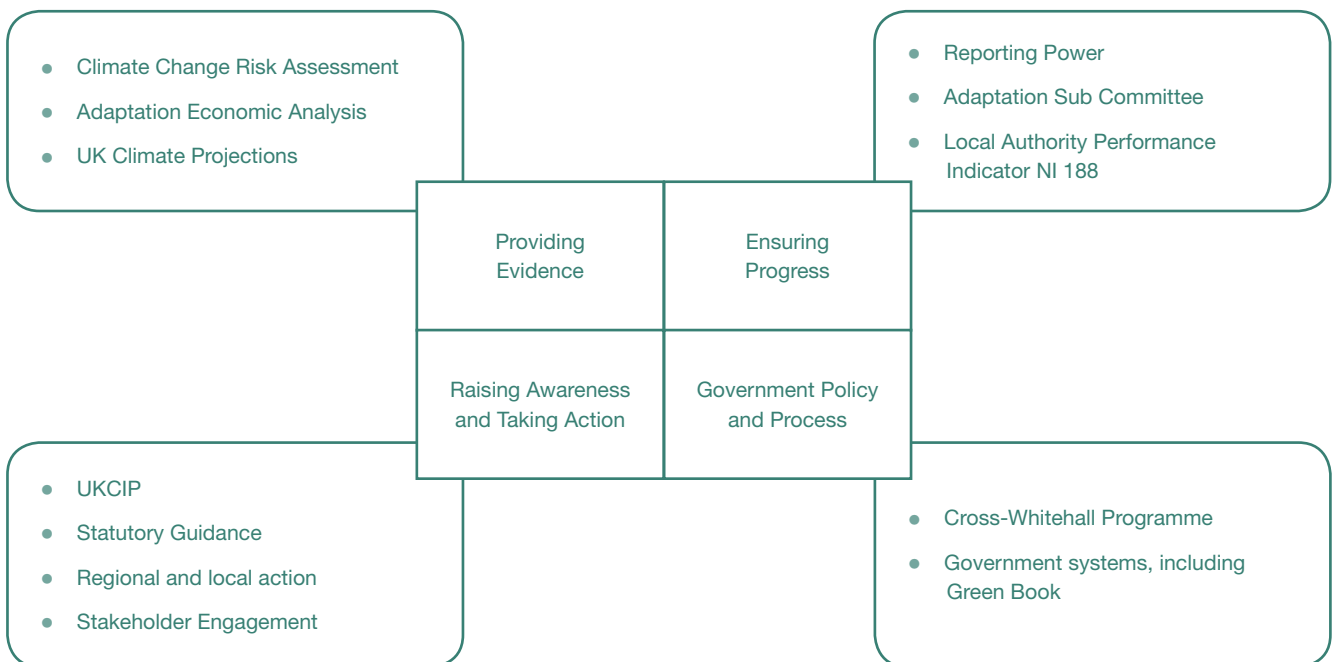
- Climate Change Risk Assessment
- Adaptation Economic Analysis
- UK Climate Projections

- Reporting Power
- Adaptation Sub Committee
- Local Authority Performance Indicator NI 188

| Providing Evidence | Ensuring Progress |
|---|---|
| Raising Awareness and Taking Action | Government Policy and Process |

- UKCIP
- Statutory Guidance
- Regional and local action
- Stakeholder Engagement

- Cross-Whitehall Programme
- Government systems, including Green Book